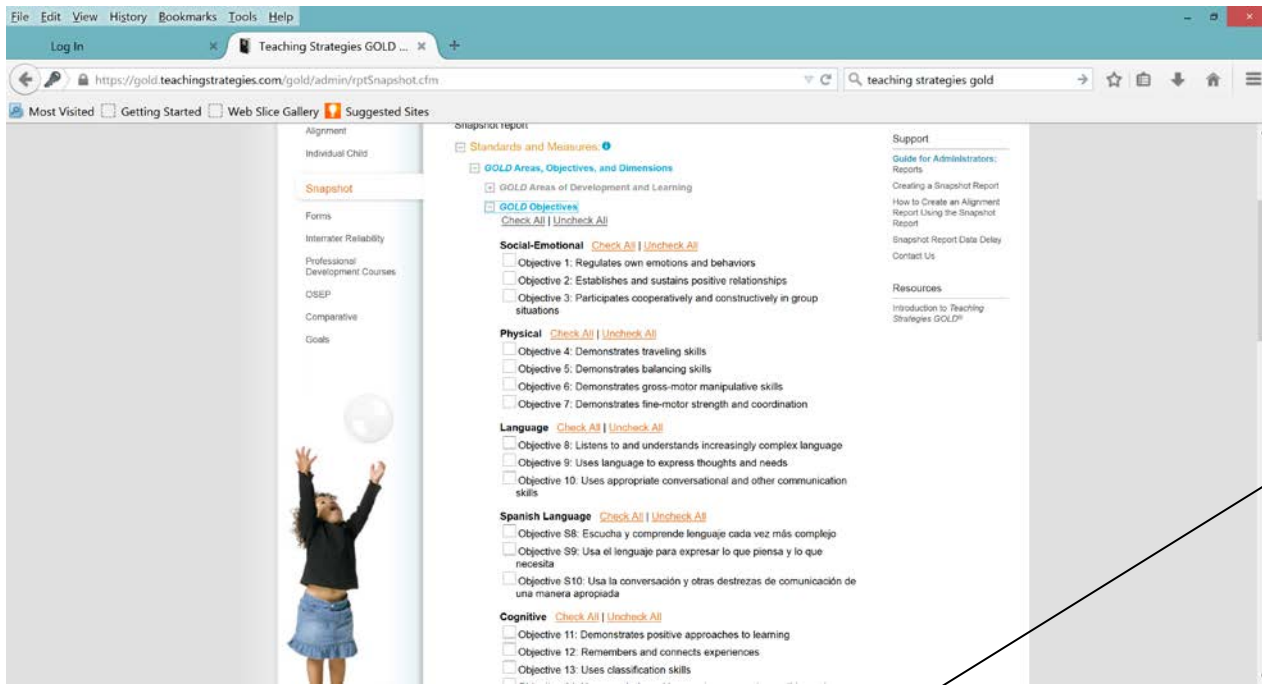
File Edit View History Bookmarks Tools Help

Log In

Teaching Strategies GOLD ...

https://gold.teachingstrategies.com/gold/admin/rptSnapshot.cfm

teaching strategies gold

Most Visited Getting Started Web Slice Gallery Suggested Sites

Alignment

Individual Child

Snapshot

Forms

Interrater Reliability

Professional Development Courses

OSEP

Comparative

Goals

Snapshot report

Standards and Measures:

GOLD Areas, Objectives, and Dimensions

GOLD Areas of Development and Learning

GOLD Objectives

Check All | Uncheck All

Social-Emotional Check All | Uncheck All

Objective 1: Regulates own emotions and behaviors

Objective 2: Establishes and sustains positive relationships

Objective 3: Participates cooperatively and constructively in group situations

Physical Check All | Uncheck All

Objective 4: Demonstrates traveling skills

Objective 5: Demonstrates balancing skills

Objective 6: Demonstrates gross-motor manipulative skills

Objective 7: Demonstrates fine-motor strength and coordination

Language Check All | Uncheck All

Objective 8: Listens to and understands increasingly complex language

Objective 9: Uses language to express thoughts and needs

Objective 10: Uses appropriate conversational and other communication skills

Spanish Language Check All | Uncheck All

Objective S8: Escucha y comprende lenguaje cada vez más complejo

Objective S9: Usa el lenguaje para expresar lo que piensa y lo que necesita

Objective S10: Usa la conversación y otras destrezas de comunicación de una manera apropiada

Cognitive Check All | Uncheck All

Objective 11: Demonstrates positive approaches to learning

Objective 12: Remembers and connects experiences

Objective 13: Uses classification skills

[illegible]

Support

Guide for Administrators: Reports

Creating a Snapshot Report

How to Create an Alignment Report Using the Snapshot Report

Snapshot Report Data Delay

Contact Us

Resources

Introduction to Teaching Strategies GOLD®